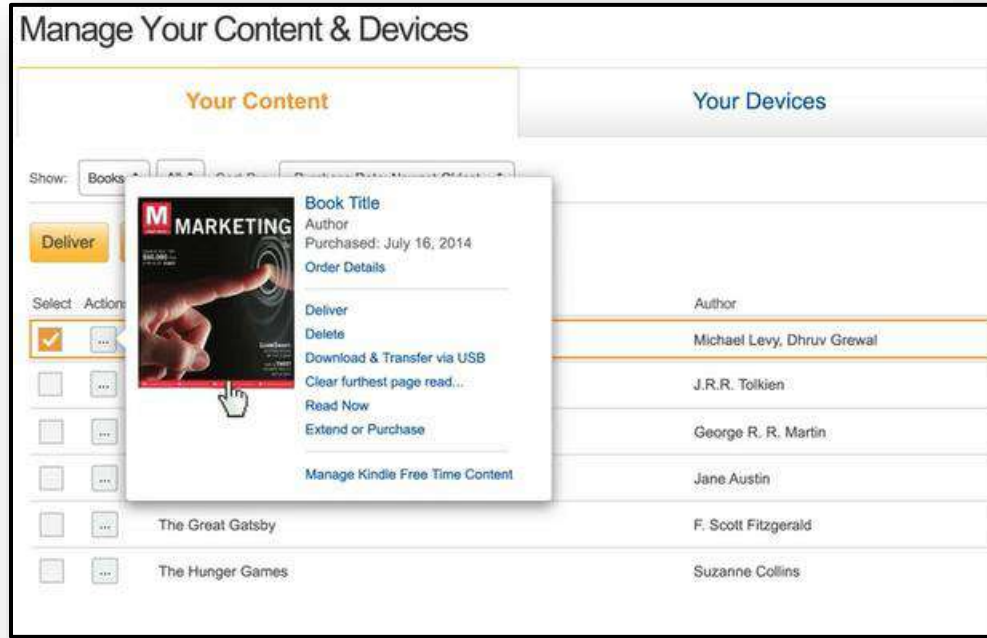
Manage Your Content & Devices

Your Content

Your Devices

Show: Books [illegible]

Deliver

Select Actions

M MARKETING

Book Title
Author
Purchased: July 16, 2014
Order Details

Deliver
Delete
Download & Transfer via USB
Clear furthest page read...
Read Now
Extend or Purchase

Manage Kindle Free Time Content

Author

Michael Levy, Dhruv Grewal

J.R.R. Tolkien

George R. R. Martin

Jane Austin

The Great Gatsby | F. Scott Fitzgerald

The Hunger Games | Suzanne Collins